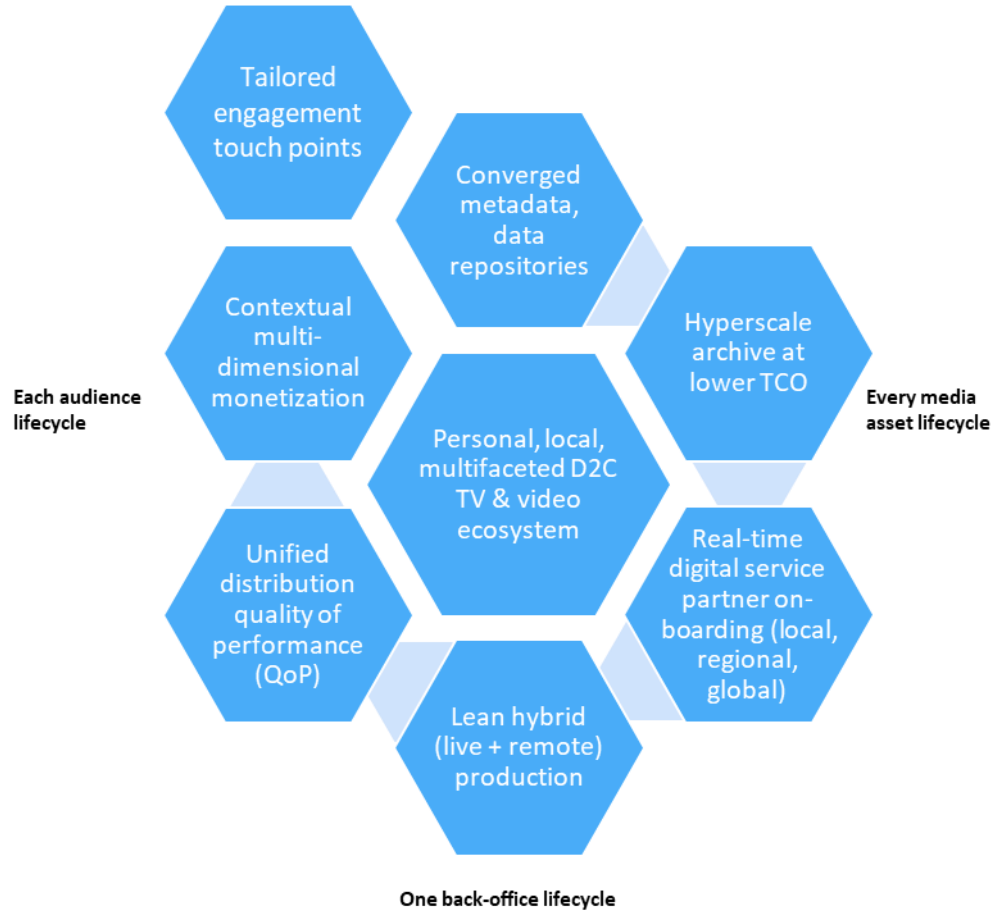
Tailored engagement touch points

Converged metadata, data repositories

Contextual multi-dimensional monetization

Hyperscale archive at lower TCO

Each audience lifecycle

Personal, local, multifaceted D2C TV & video ecosystem

Every media asset lifecycle

Unified distribution quality of performance (QoP)

Real-time digital service partner on-boarding (local, regional, global)

Lean hybrid (live + remote) production

One back-office lifecycle